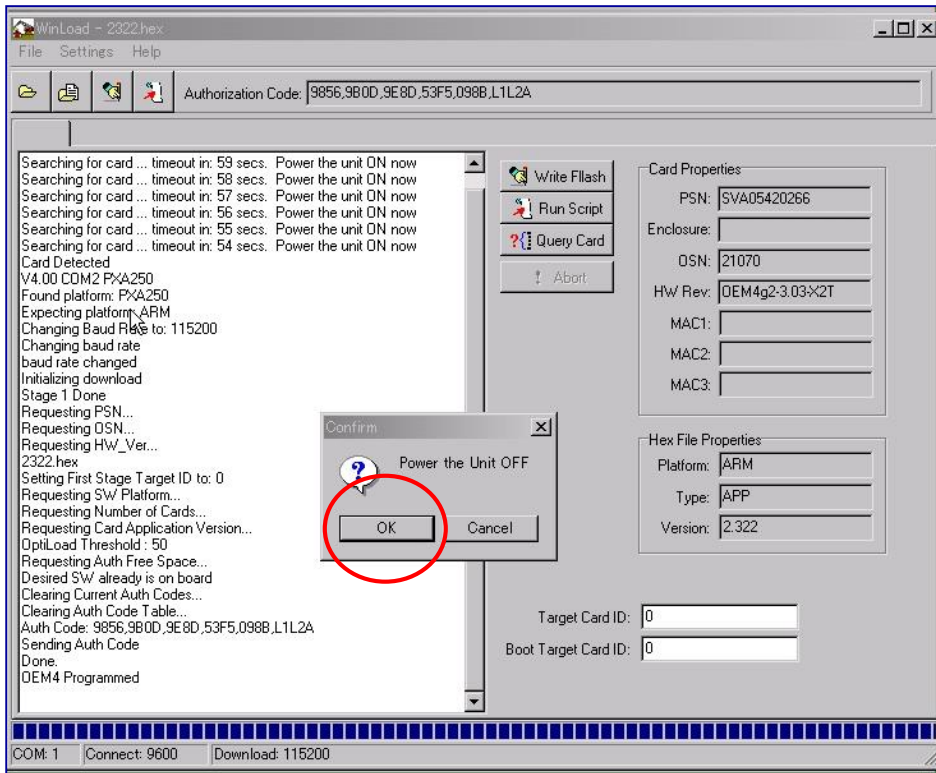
WinLoad - 2322.hex

File Settings Help

Authorization Code: 9856,9B0D,9E8D,53F5,098B,L1L2A

Searching for card ... timeout in: 59 secs. Power the unit ON now
Searching for card ... timeout in: 58 secs. Power the unit ON now
Searching for card ... timeout in: 57 secs. Power the unit ON now
Searching for card ... timeout in: 56 secs. Power the unit ON now
Searching for card ... timeout in: 55 secs. Power the unit ON now
Searching for card ... timeout in: 54 secs. Power the unit ON now
Card Detected
V4.00 COM2 PXA250
Found platform: PXA250
Expecting platform: ARM
Changing Baud Rate to: 115200
Changing baud rate
baud rate changed
Initializing download
Stage 1 Done
Requesting PSN...
Requesting OSN...
Requesting HW_Ver...
2322.hex
Setting First Stage Target ID to: 0
Requesting SW Platform...
Requesting Number of Cards...
Requesting Card Application Version...
OptiLoad Threshold : 50
Requesting Auth Free Space...
Desired SW already is on board
Clearing Current Auth Codes...
Clearing Auth Code Table...
Auth Code: 9856,9B0D,9E8D,53F5,098B,L1L2A
Sending Auth Code
Done.
OEM4 Programmed

Write Fllash
Run Script
Query Card
Abort

Card Properties
PSN: SVA05420266
Enclosure:
OSN: 21070
HW Rev: OEM4g2-3.03-X2T
MAC1:
MAC2:
MAC3:

Confirm
Power the Unit OFF
OK
Cancel

Hex File Properties
Platform: ARM
Type: APP
Version: 2.322

Target Card ID: 0
Boot Target Card ID: 0

COM: 1 Connect: 9600 Download: 115200